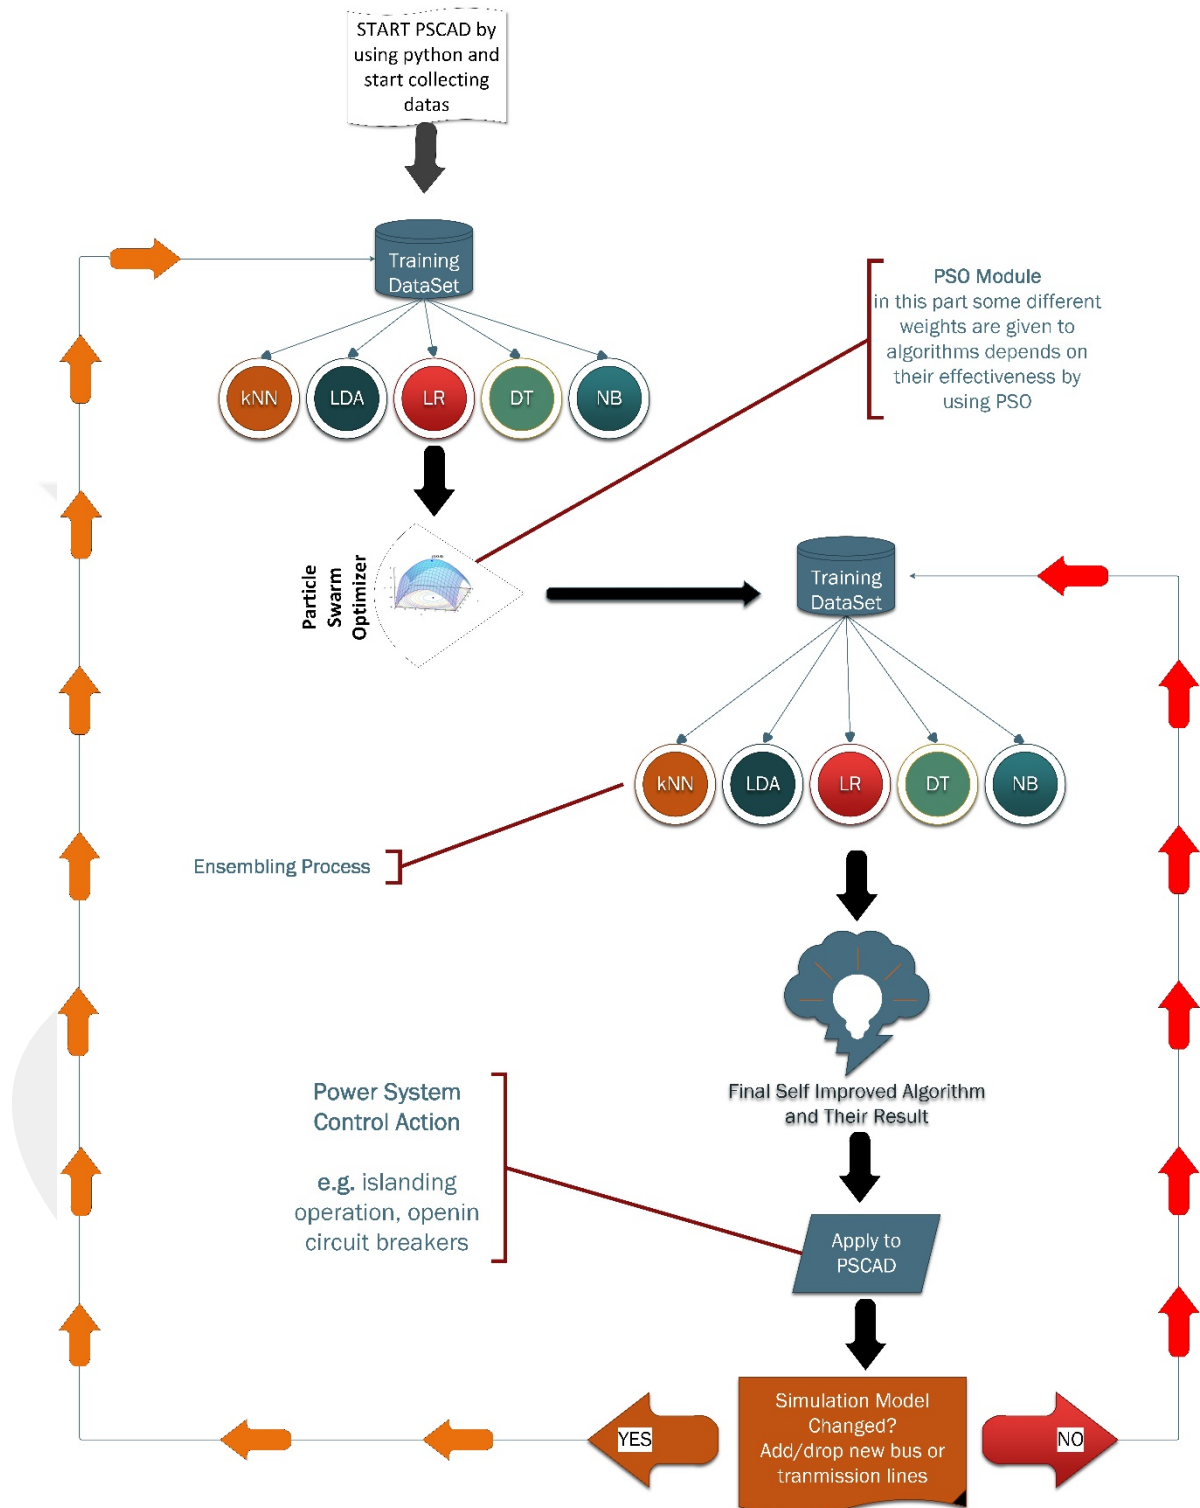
START PSCAD by using python and start collecting datas

Training DataSet

kNN LDA LR DT NB

PSO Module
in this part some different weights are given to algorithms depends on their effectiveness by using PSO

Particle Swarm Optimizer

Training DataSet

kNN LDA LR DT NB

Ensembling Process

Final Self Improved Algorithm and Their Result

Power System Control Action

e.g. islanding operation, openin circuit breakers

Apply to PSCAD

Simulation Model Changed? Add/drop new bus or tranmission lines

YES

NO